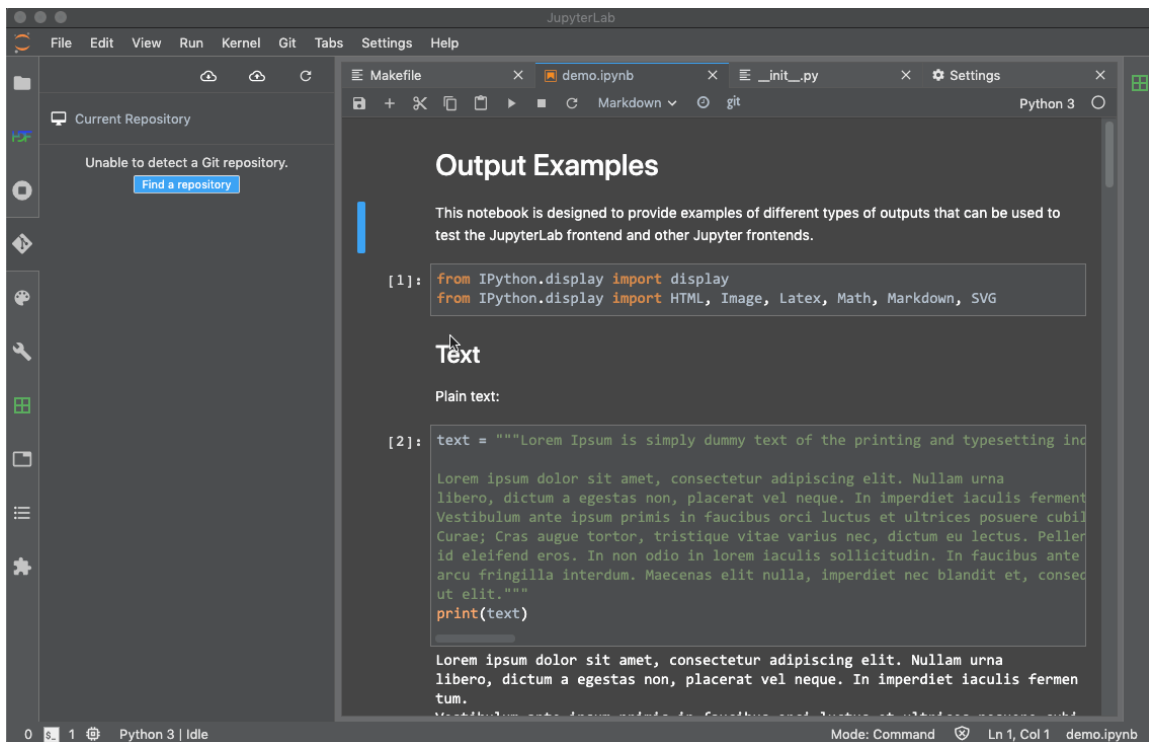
JupyterLab

File Edit View Run Kernel Git Tabs Settings Help

Current Repository

Unable to detect a Git repository.

Find a repository

Makefile | demo.ipynb | __init__.py | Settings

Markdown git Python 3

Output Examples

This notebook is designed to provide examples of different types of outputs that can be used to test the JupyterLab frontend and other Jupyter frontends.

[1]: from IPython.display import display
from IPython.display import HTML, Image, Latex, Math, Markdown, SVG

Text

Plain text:

[2]: text = """Lorem Ipsum is simply dummy text of the printing and typesetting in

Lorem ipsum dolor sit amet, consectetur adipiscing elit. Nullam urna
libero, dictum a egestas non, placerat vel neque. In imperdiet iaculis ferment
Vestibulum ante ipsum primis in faucibus orci luctus et ultrices posuere cubil
Curae; Cras augue tortor, tristique vitae varius nec, dictum eu lectus. Peller
id eleifend eros. In non odio in lorem iaculis sollicitudin. In faucibus ante
arcu fringilla interdum. Maecenas elit nulla, imperdiet nec blandit et, consec
ut elit."""
print(text)

Lorem ipsum dolor sit amet, consectetur adipiscing elit. Nullam urna
libero, dictum a egestas non, placerat vel neque. In imperdiet iaculis fermentum.
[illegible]

0 1 Python 3 | Idle Mode: Command Ln 1, Col 1 demo.ipynb